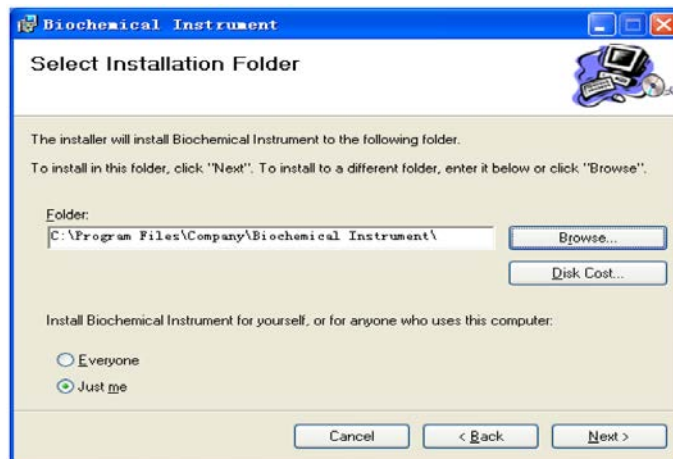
Biochemical Instrument

Select Installation Folder

The installer will install Biochemical Instrument to the following folder.

To install in this folder, click "Next". To install to a different folder, enter it below or click "Browse".

Folder:

C:\Program Files\Company\Biochemical Instrument\

Browse...

Disk Cost...

Install Biochemical Instrument for yourself, or for anyone who uses this computer:

Everyone

Just me

Cancel

< Back

Next >